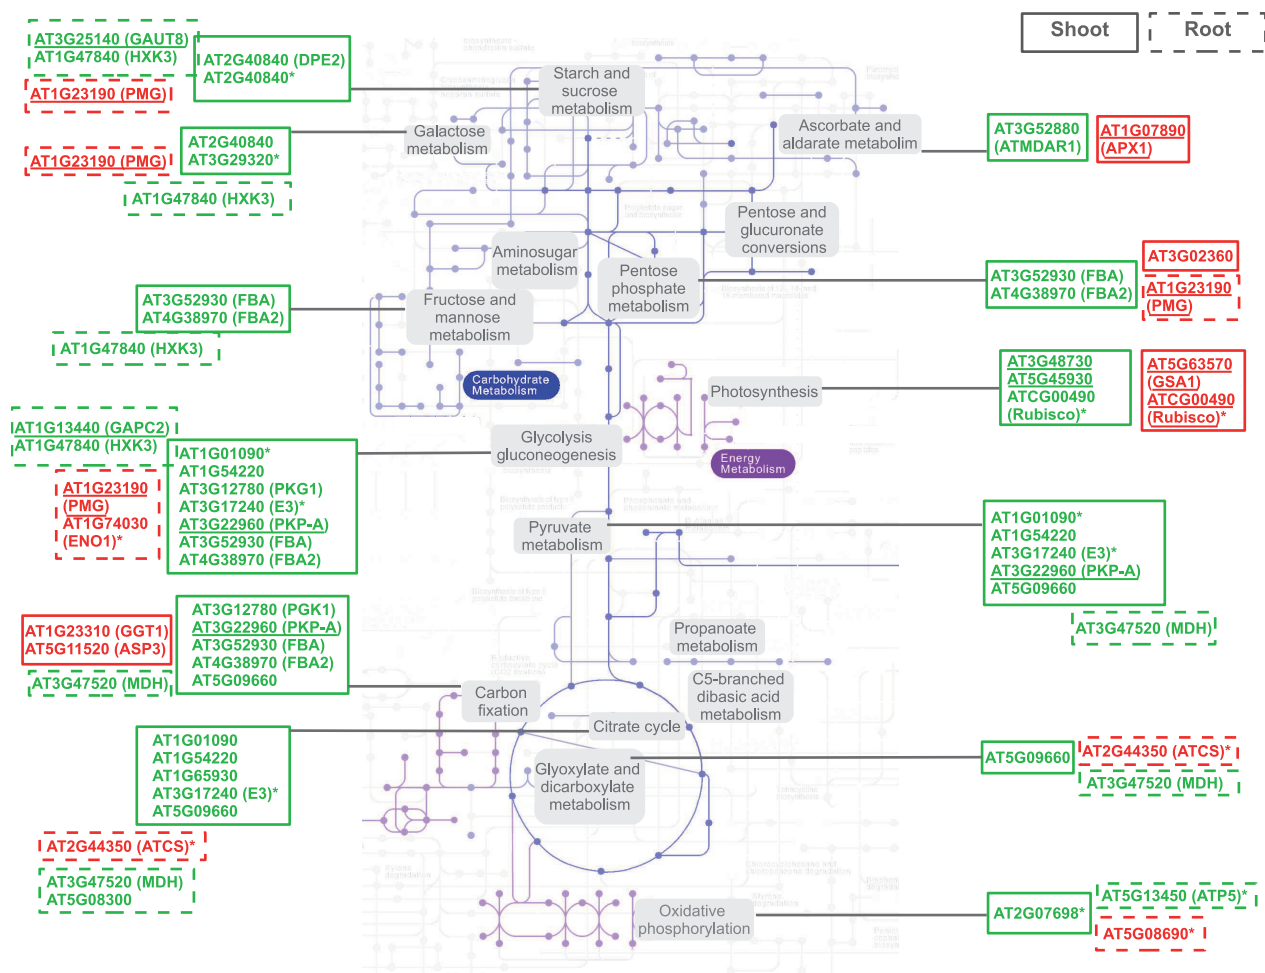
Shoot
Root

AT3G25140 (GAUT8)
AT1G47840 (HXK3)
AT1G23190 (PMG)
AT2G40840 (DPE2)
AT2G40840*
Starch and sucrose metabolism

AT2G40840
AT3G29320*
Galactose metabolism
AT1G23190 (PMG)
AT1G47840 (HXK3)

Ascorbate and aldarate metabolim
AT3G52880 (ATMDAR1)
AT1G07890 (APX1)

Pentose and glucuronate conversions
Aminosugar metabolism
Pentose phosphate metabolism
AT3G02360
AT3G52930 (FBA)
AT4G38970 (FBA2)
AT1G23190 (PMG)

AT3G52930 (FBA)
AT4G38970 (FBA2)
Fructose and mannose metabolism
AT1G47840 (HXK3)
Carbohydrate Metabolism

Photosynthesis
AT3G48730
AT5G45930
ATCG00490 (Rubisco)*
AT5G63570 (GSA1)
ATCG00490 (Rubisco)*

AT1G13440 (GAPC2)
AT1G47840 (HXK3)
AT1G01090*
AT1G54220
AT3G12780 (PKG1)
AT3G17240 (E3)*
AT3G22960 (PKP-A)
AT3G52930 (FBA)
AT4G38970 (FBA2)
AT1G23190 (PMG)
AT1G74030 (ENO1)*
Glycolysis gluconeogenesis
Energy Metabolism

Pyruvate metabolism
AT1G01090*
AT1G54220
AT3G17240 (E3)*
AT3G22960 (PKP-A)
AT5G09660
AT3G47520 (MDH)

AT1G23310 (GGT1)
AT5G11520 (ASP3)
AT3G47520 (MDH)
AT3G12780 (PGK1)
AT3G22960 (PKP-A)
AT3G52930 (FBA)
AT4G38970 (FBA2)
AT5G09660
Propanoate metabolism
C5-branched dibasic acid metabolism
Carbon fixation
Citrate cycle

AT1G01090
AT1G54220
AT1G65930
AT3G17240 (E3)*
AT5G09660
Glyoxylate and dicarboxylate metabolism
AT5G09660
AT2G44350 (ATCS)*
AT3G47520 (MDH)

AT2G44350 (ATCS)*
AT3G47520 (MDH)
AT5G08300

Oxidative phosphorylation
AT2G07698*
AT5G13450 (ATP5)*
AT5G08690*